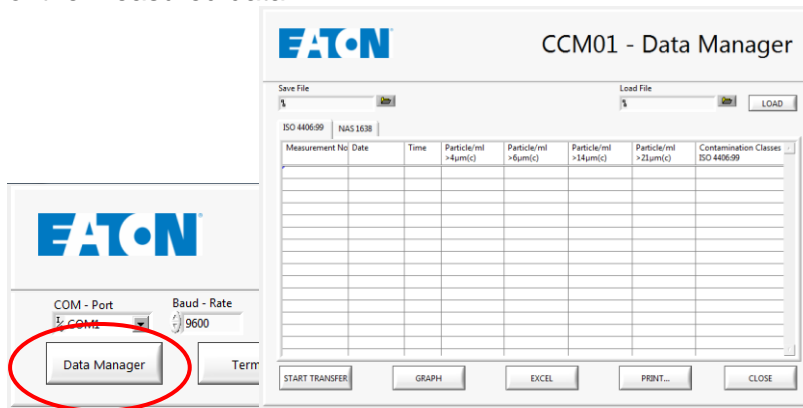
EATON

CCM01 - Data Manager

Save File
%

Load File
%
LOAD

ISO 4406:99
NAS 1638

| Measurement No | Date | Time | Particle/ml >4µm(c) | Particle/ml >6µm(c) | Particle/ml >14µm(c) | Particle/ml >21µm(c) | Contamination Classes ISO 4406:99 |
|---|---|---|---|---|---|---|---|
| | | | | | | | |

START TRANSFER
GRAPH
EXCEL
PRINT...
CLOSE

EATON

COM - Port
COM1
Baud - Rate
9600

Data Manager
Term